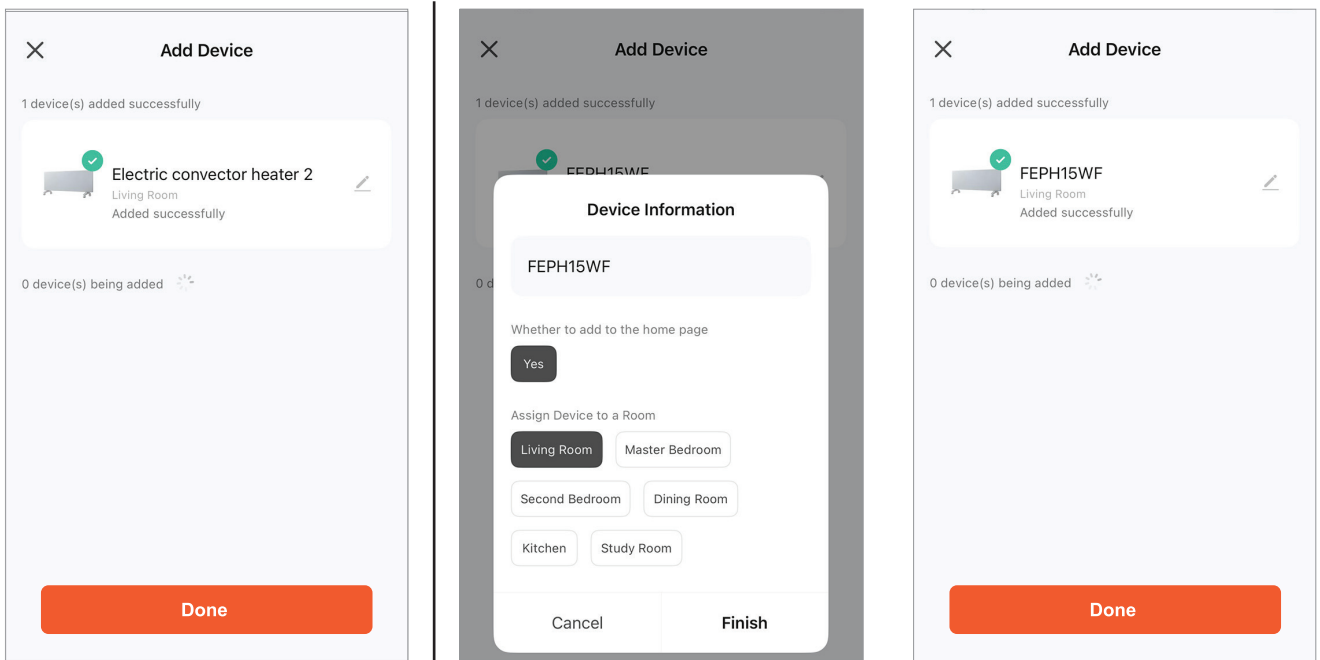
Add Device

1 device(s) added successfully

Electric convector heater 2
Living Room
Added successfully

0 device(s) being added

Done

Add Device

1 device(s) added successfully

FEPH15WF

0 d

Device Information

FEPH15WF

Whether to add to the home page

Yes

Assign Device to a Room

Living Room
Master Bedroom
Second Bedroom
Dining Room
Kitchen
Study Room

Cancel
Finish

Add Device

1 device(s) added successfully

FEPH15WF
Living Room
Added successfully

0 device(s) being added

Done